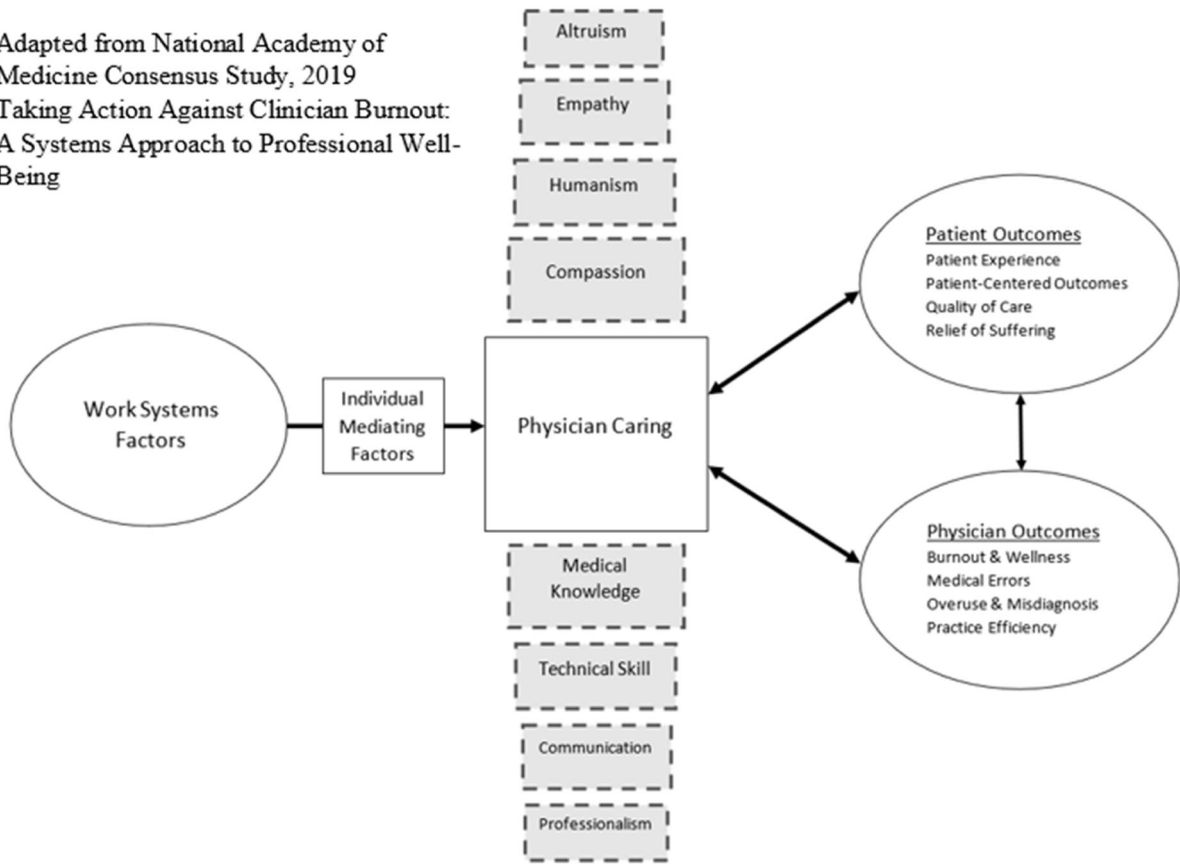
Adapted from National Academy of Medicine Consensus Study, 2019 Taking Action Against Clinician Burnout: A Systems Approach to Professional Well-Being

Altruism

Empathy

Humanism

Compassion

Patient Outcomes
Patient Experience
Patient-Centered Outcomes
Quality of Care
Relief of Suffering

Work Systems Factors

Individual Mediating Factors

Physician Caring

Physician Outcomes
Burnout & Wellness
Medical Errors
Overuse & Misdiagnosis
Practice Efficiency

Medical Knowledge

Technical Skill

Communication

Professionalism